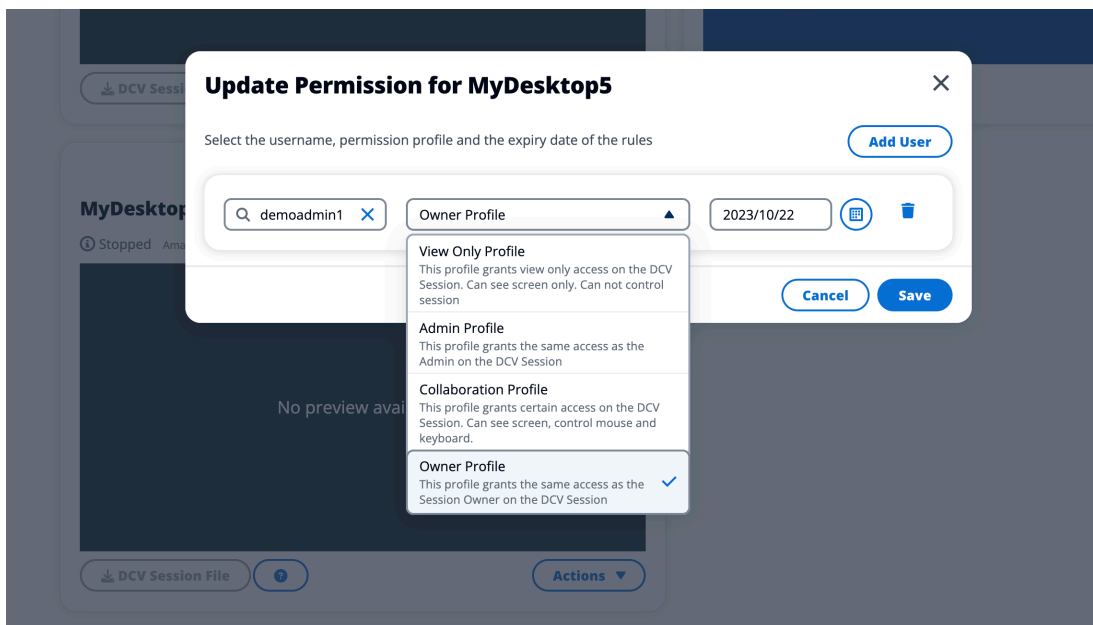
DCV Sessi

Update Permission for MyDesktop5

Select the username, permission profile and the expiry date of the rules

Add User

demoadmin1

Owner Profile

2023/10/22

View Only Profile
This profile grants view only access on the DCV Session. Can see screen only. Can not control session

Admin Profile
This profile grants the same access as the Admin on the DCV Session

Collaboration Profile
This profile grants certain access on the DCV Session. Can see screen, control mouse and keyboard.

Owner Profile
This profile grants the same access as the Session Owner on the DCV Session

Cancel

Save

MyDesktop

Stopped Ama

No preview avai

DCV Session File

Actions